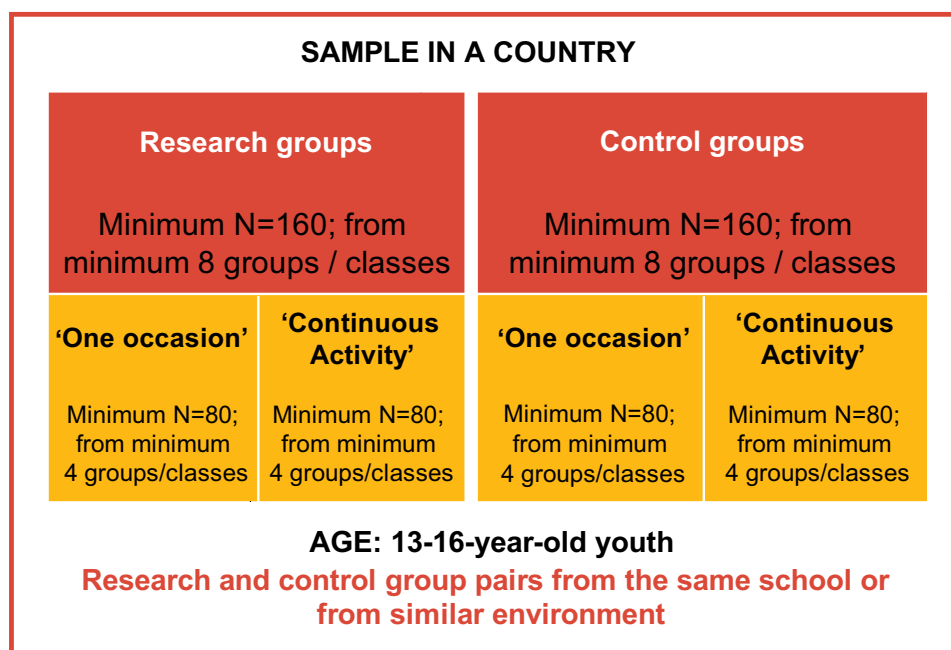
SAMPLE IN A COUNTRY

Research groups

Minimum N=160; from minimum 8 groups / classes

Control groups

Minimum N=160; from minimum 8 groups / classes

‘One occasion’

Minimum N=80; from minimum 4 groups/classes

‘Continuous Activity’

Minimum N=80; from minimum 4 groups/classes

‘One occasion’

Minimum N=80; from minimum 4 groups/classes

‘Continuous Activity’

Minimum N=80; from minimum 4 groups/classes

AGE: 13-16-year-old youth

Research and control group pairs from the same school or from similar environment